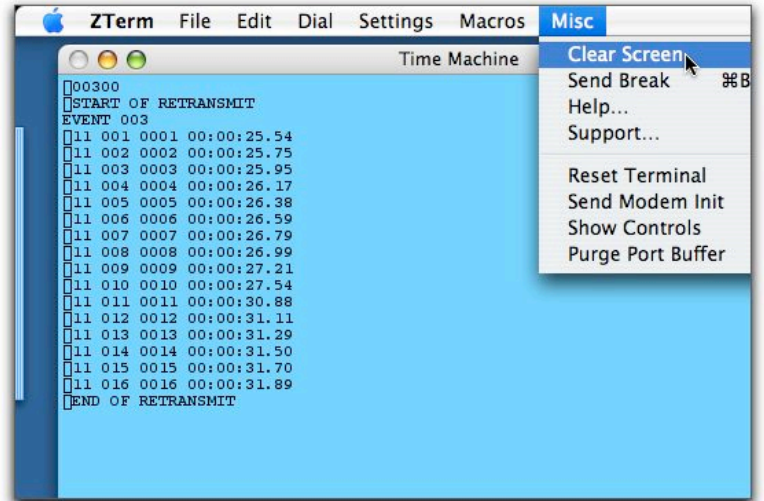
ZTerm File Edit Dial Settings Macros Misc

Time Machine

Clear Screen
Send Break ⌘B
Help...
Support...
Reset Terminal
Send Modem Init
Show Controls
Purge Port Buffer

00300
START OF RETRANSMIT
EVENT 003
11 001 0001 00:00:25.54
11 002 0002 00:00:25.75
11 003 0003 00:00:25.95
11 004 0004 00:00:26.17
11 005 0005 00:00:26.38
11 006 0006 00:00:26.59
11 007 0007 00:00:26.79
11 008 0008 00:00:26.99
11 009 0009 00:00:27.21
11 010 0010 00:00:27.54
11 011 0011 00:00:30.88
11 012 0012 00:00:31.11
11 013 0013 00:00:31.29
11 014 0014 00:00:31.50
11 015 0015 00:00:31.70
11 016 0016 00:00:31.89
END OF RETRANSMIT